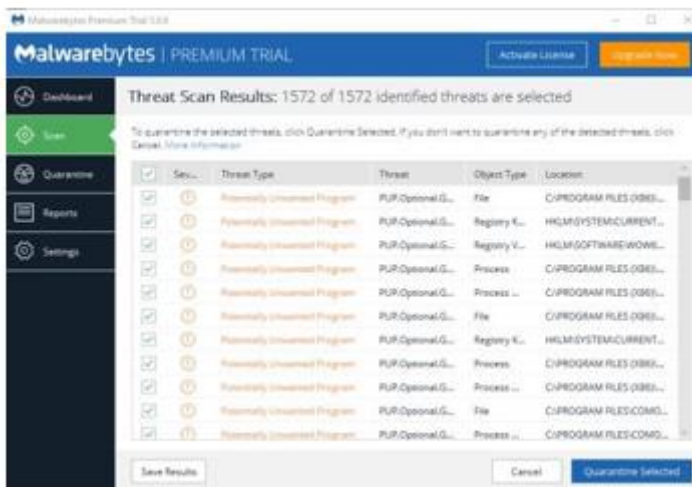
Malwarebytes Premium Trial 3.0.6

Malwarebytes | PREMIUM TRIAL

Activate License

Upgrade Now

Dashboard

Scan

Quarantine

Reports

Settings

Threat Scan Results: 1572 of 1572 identified threats are selected

To quarantine the selected threats, click Quarantine Selected. If you don't want to quarantine any of the detected threats, click Cancel. More information

| | Sev... | Threat Type | Threat | Object Type | Location |
|---|---|---|---|---|---|
| | | Potentially Unwanted Program | PUP.Optional.G... | File | C:\PROGRAM FILES (X86)\... |
| | | Potentially Unwanted Program | PUP.Optional.G... | Registry K... | HKLM\SYSTEM\CURRENT... |
| | | Potentially Unwanted Program | PUP.Optional.G... | Registry V... | HKLM\SOFTWARE\WOW6... |
| | | Potentially Unwanted Program | PUP.Optional.G... | Process | C:\PROGRAM FILES (X86)\... |
| | | Potentially Unwanted Program | PUP.Optional.G... | Process ... | C:\PROGRAM FILES (X86)\... |
| | | Potentially Unwanted Program | PUP.Optional.G... | File | C:\PROGRAM FILES (X86)\... |
| | | Potentially Unwanted Program | PUP.Optional.G... | Registry K... | HKLM\SYSTEM\CURRENT... |
| | | Potentially Unwanted Program | PUP.Optional.G... | Process | C:\PROGRAM FILES (X86)\... |
| | | Potentially Unwanted Program | PUP.Optional.G... | Process ... | C:\PROGRAM FILES (X86)\... |
| | | Potentially Unwanted Program | PUP.Optional.G... | File | C:\PROGRAM FILES\COMO... |
| | | Potentially Unwanted Program | PUP.Optional.G... | Process ... | C:\PROGRAM FILES\COMO... |

Save Results

Cancel

Quarantine Selected